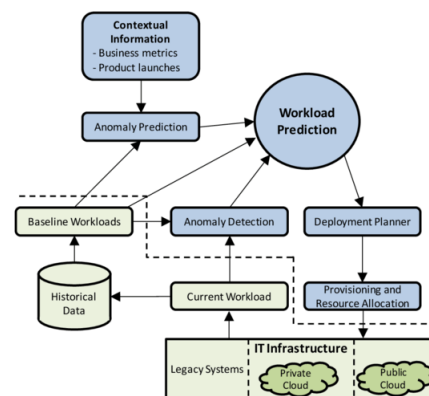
Contextual Information
- Business metrics
- Product launches

Anomaly Prediction

Workload Prediction

Baseline Workloads

Anomaly Detection

Deployment Planner

Historical Data

Current Workload

Provisioning and Resource Allocation

Legacy Systems

IT Infrastructure

Private Cloud

Public Cloud